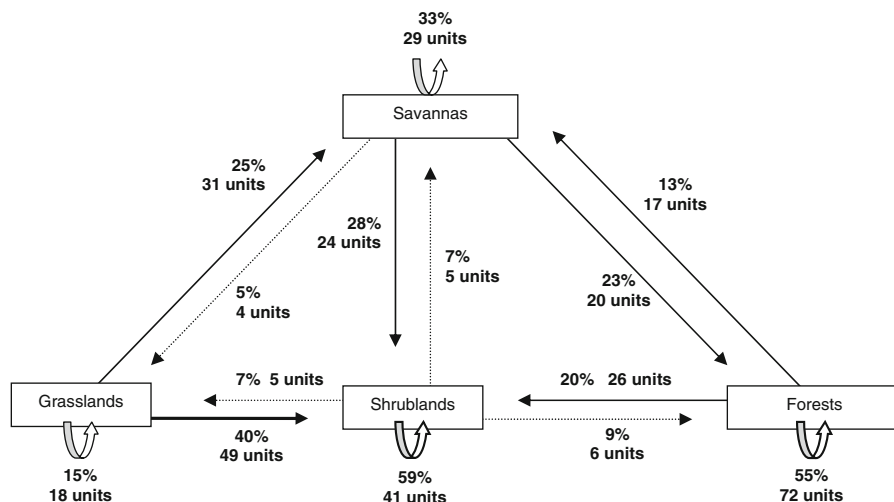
33%
29 units

Savannas

25%
31 units

28%
24 units

7%
5 units

13%
17 units

5%
4 units

23%
20 units

7% 5 units

20% 26 units

Grasslands

Shrublands

Forests

40%
49 units

9%
6 units

15%
18 units

59%
41 units

55%
72 units